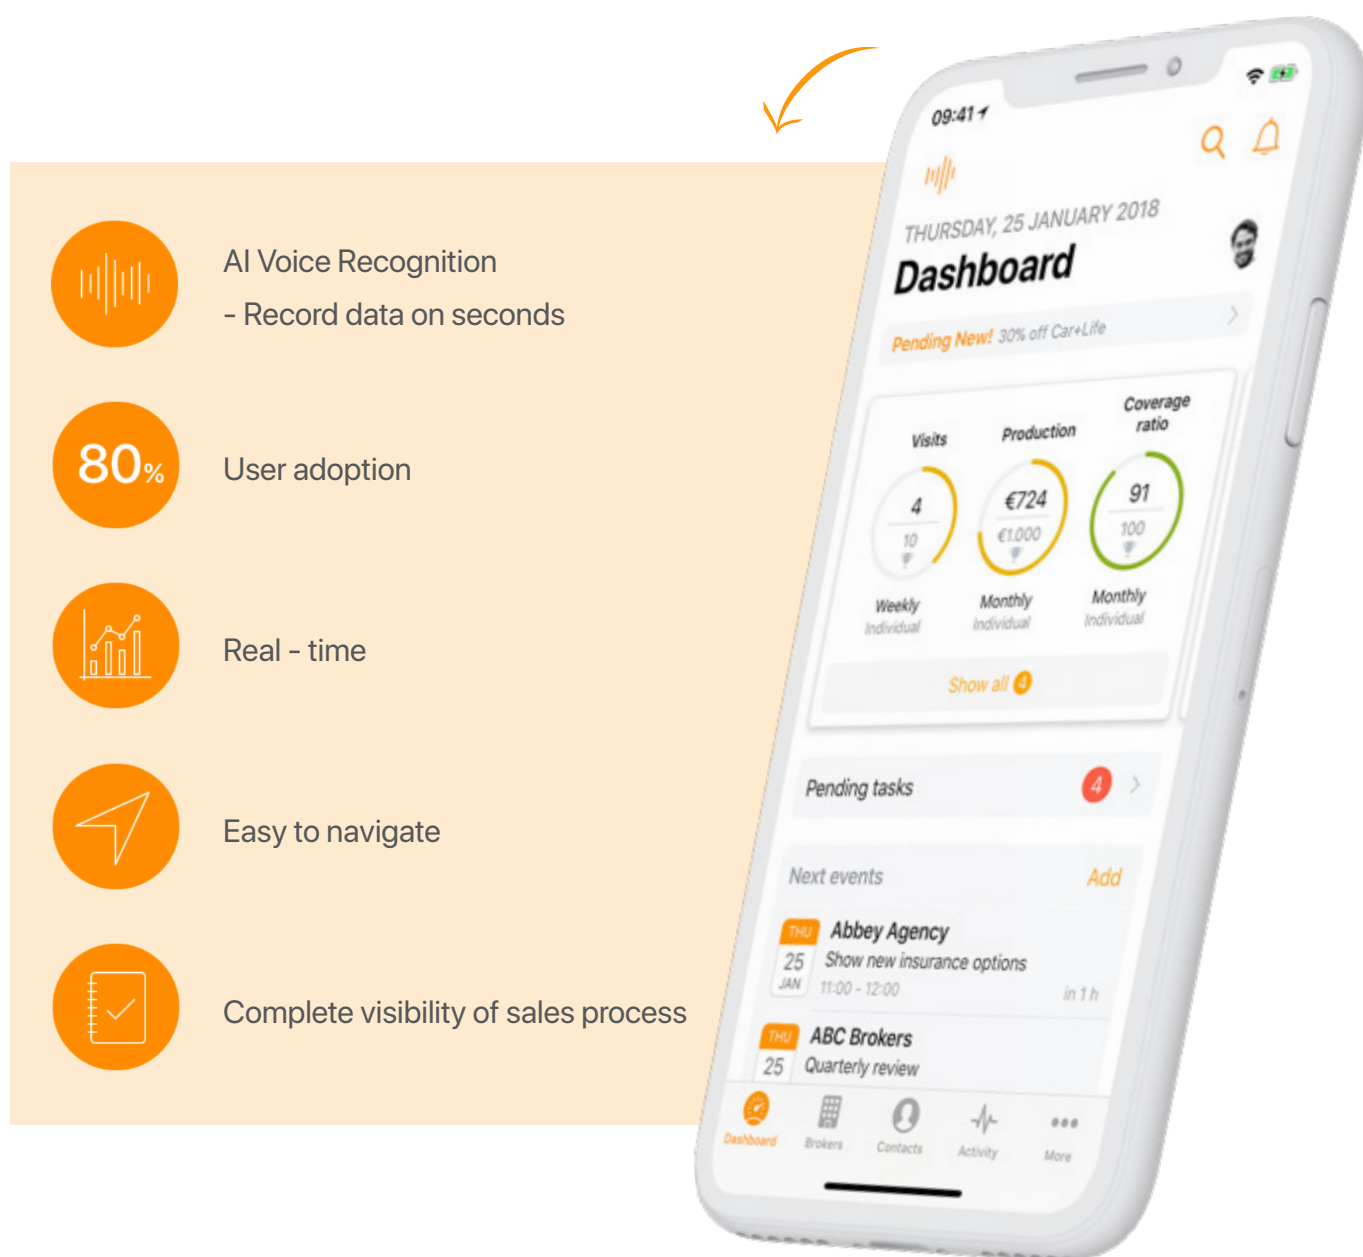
AI Voice Recognition
- Record data on seconds

80%

User adoption

Real - time

Easy to navigate

Complete visibility of sales process

09:41

THURSDAY, 25 JANUARY 2018

Dashboard

Pending New! 30% off Car+Life

Visits

Production

Coverage ratio

4

10

€724

€1.000

91

100

Weekly
Individual

Monthly
Individual

Monthly
Individual

Show all 4

Pending tasks 4

Next events

Add

THU
25
JAN

Abbey Agency
Show new insurance options
11:00 - 12:00

in 1 h

THU
25

ABC Brokers
Quarterly review

Dashboard

Brokers

Contacts

Activity

More